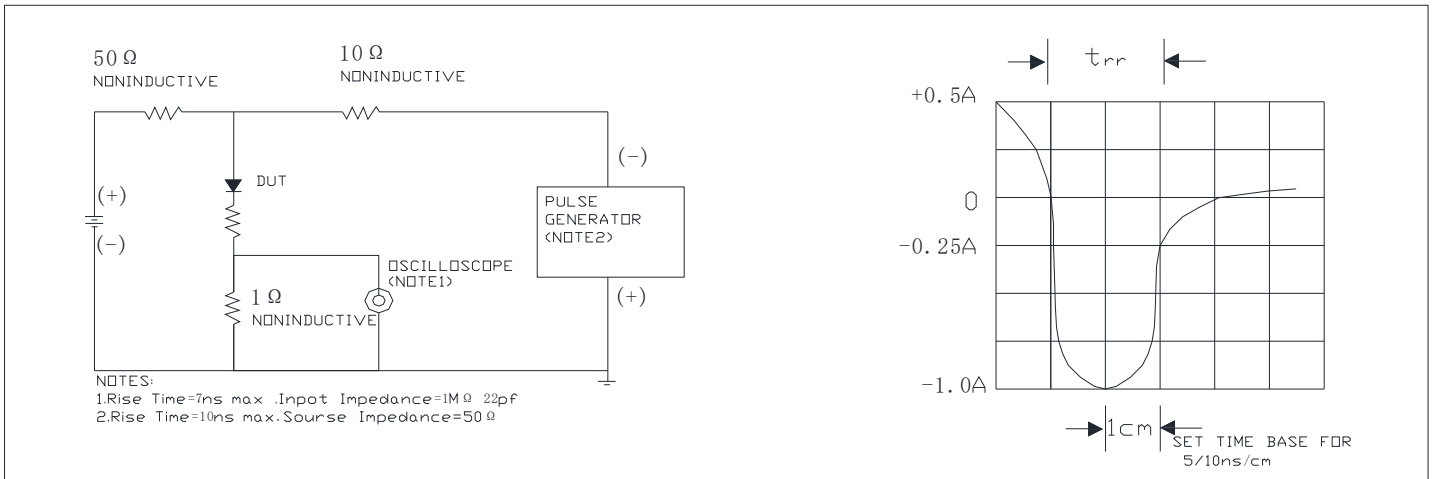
50 Ω
NONINDUCTIVE

10 Ω
NONINDUCTIVE

DUT

(+)

(−)

(−)

PULSE GENERATOR (NOTE2)

(+)

OSCILLOSCOPE (NOTE1)

1 Ω
NONINDUCTIVE

NOTES:
1.Rise Time=7ns max .Inpot Impedance=1M Ω 22pf
2.Rise Time=10ns max.Sourse Impedance=50 Ω

trr

+0.5A

0

−0.25A

−1.0A

1cm

SET TIME BASE FOR 5/10ns/cm